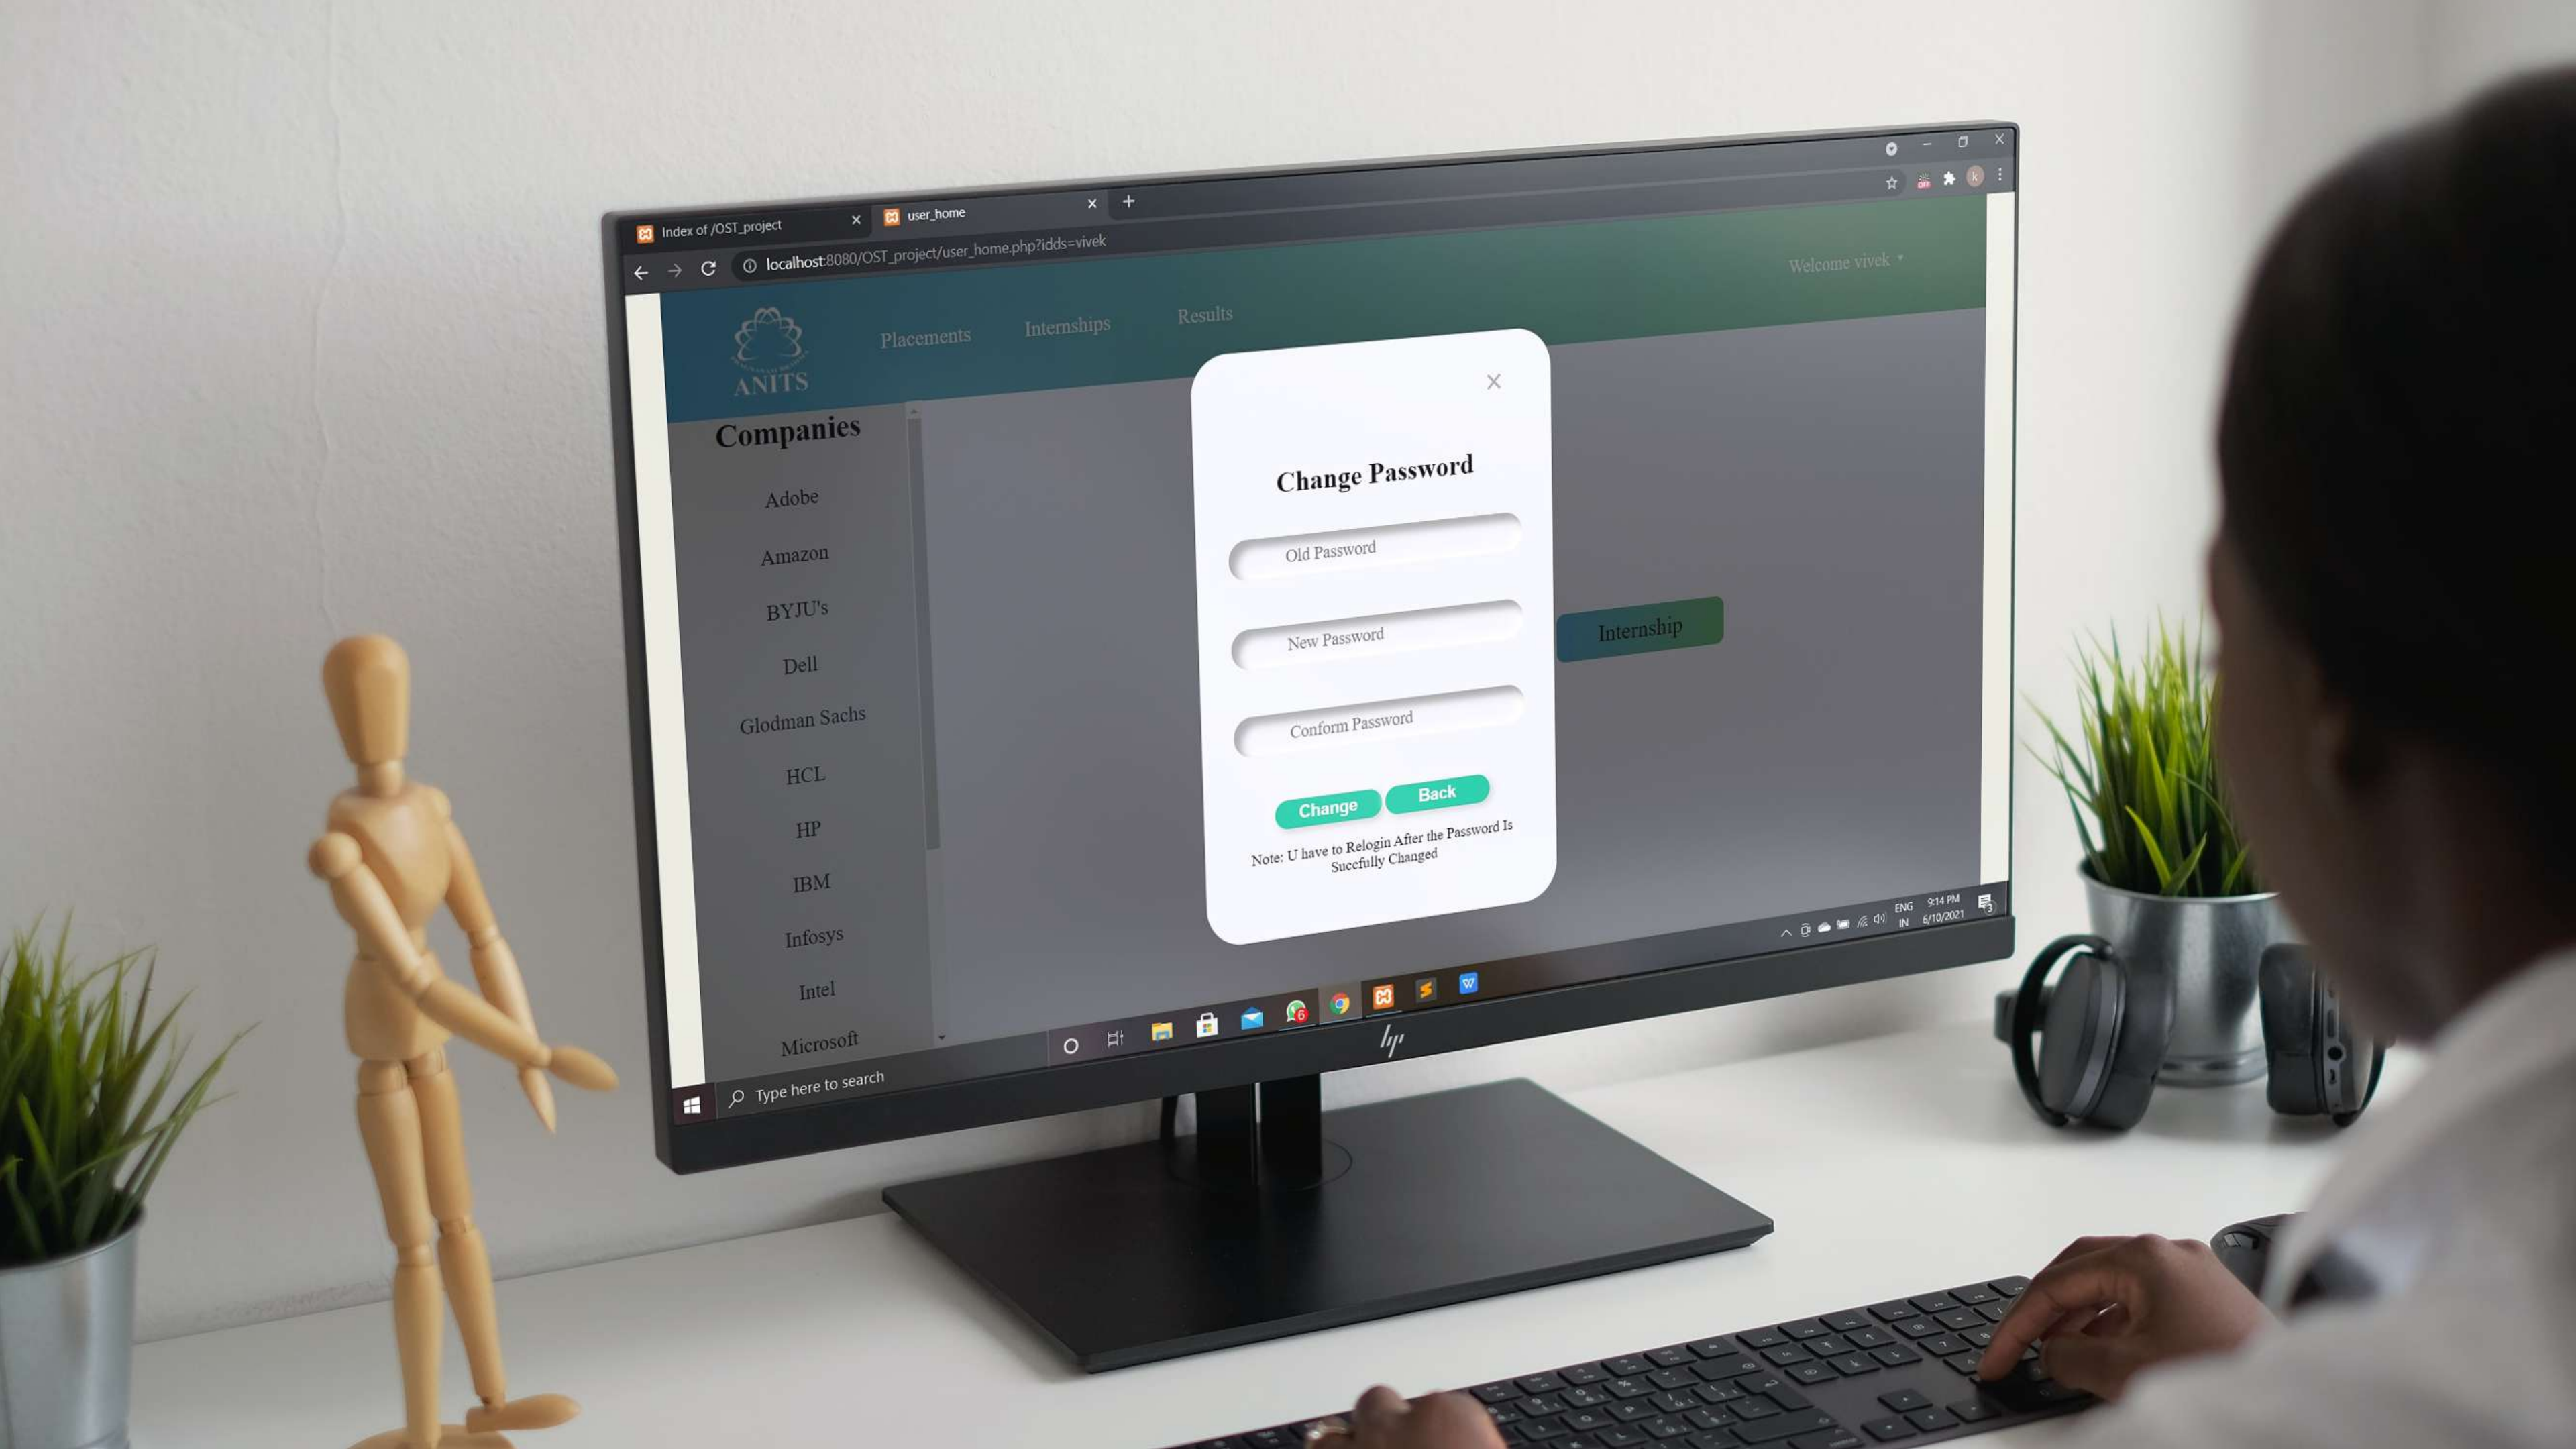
Index of /OST_project ×
user_home ×
+
localhost:8080/OST_project/user_home.php?idds=vivek

Welcome vivek

ANITS
Placements
Internships
Results

Companies
Adobe
Amazon
BYJU's
Dell
Glodman Sachs
HCL
HP
IBM
Infosys
Intel
Microsoft

Internship

×
Change Password
Old Password
New Password
Conform Password
Change
Back
Note: U have to Relogin After the Password Is Succfully Changed

Type here to search
ENG IN
9:14 PM
6/10/2021
6